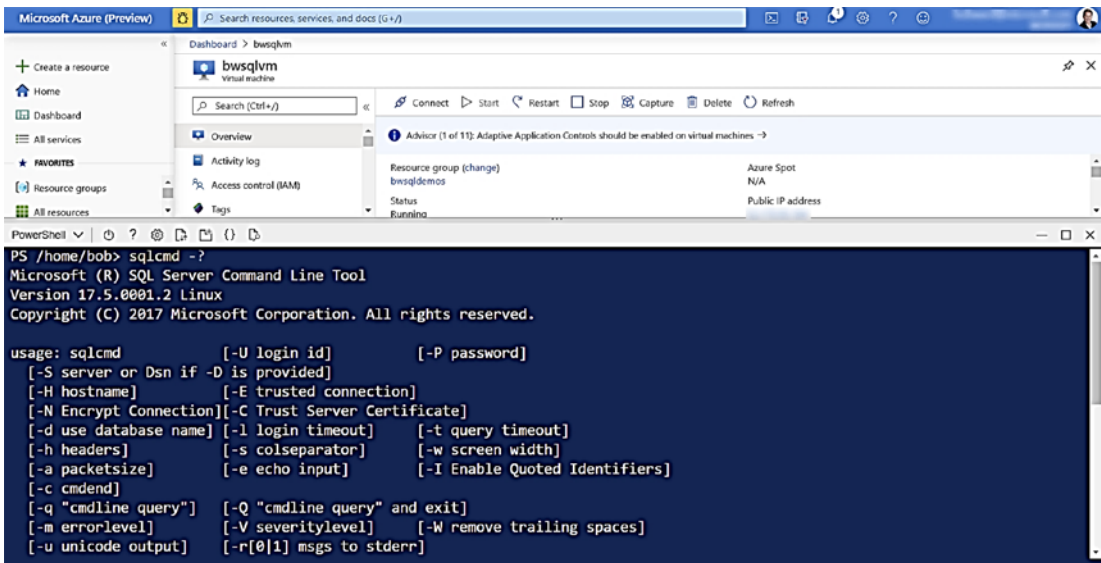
Microsoft Azure (Preview)

Search resources, services, and docs (G+/)

Create a resource
Home
Dashboard
All services
FAVORITES
Resource groups
All resources

Dashboard > bwsqlvm

bwsqlvm
Virtual machine

Search (Ctrl+/)

Overview
Activity log
Access control (IAM)
Tags

Connect Start Restart Stop Capture Delete Refresh

Advisor (1 of 11): Adaptive Application Controls should be enabled on virtual machines →

Resource group (change)
bwsqldemos
Status
Running

Azure Spot
N/A
Public IP address

PowerShell

PS /home/bob> sqlcmd -?
Microsoft (R) SQL Server Command Line Tool
Version 17.5.0001.2 Linux
Copyright (C) 2017 Microsoft Corporation. All rights reserved.

usage: sqlcmd [-U login id] [-P password]
[-S server or Dsn if -D is provided]
[-H hostname] [-E trusted connection]
[-N Encrypt Connection][-C Trust Server Certificate]
[-d use database name] [-l login timeout] [-t query timeout]
[-h headers] [-s colseparator] [-w screen width]
[-a packetsize] [-e echo input] [-I Enable Quoted Identifiers]
[-c cmdend]
[-q "cmdline query"] [-Q "cmdline query" and exit]
[-m errorlevel] [-V severitylevel] [-W remove trailing spaces]
[-u unicode output] [-r[0|1] msgs to stderr]